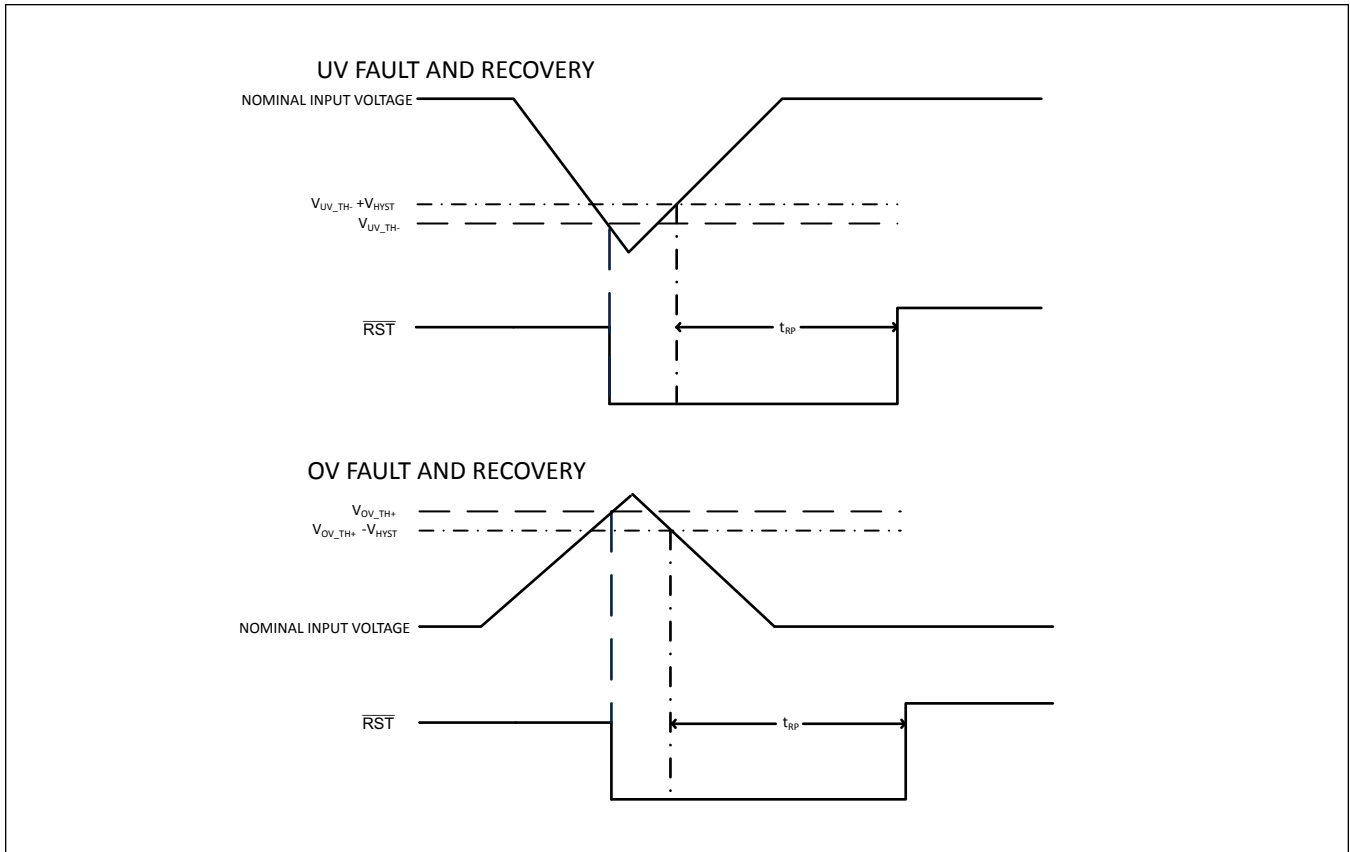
UV FAULT AND RECOVERY

NOMINAL INPUT VOLTAGE

$V_{UV\_TH-}$ $+V_{HYST}$

$V_{UV\_TH-}$

$\overline{RST}$

$t_{RP}$

OV FAULT AND RECOVERY

$V_{OV\_TH+}$

$V_{OV\_TH+}$ $-V_{HYST}$

NOMINAL INPUT VOLTAGE

$\overline{RST}$

$t_{RP}$